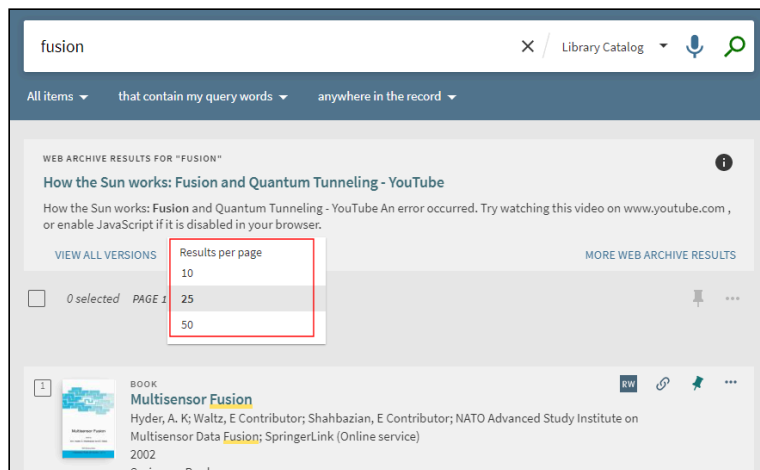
fusion

Library Catalog

All items that contain my query words anywhere in the record

WEB ARCHIVE RESULTS FOR "FUSION"

How the Sun works: Fusion and Quantum Tunneling - YouTube

How the Sun works: Fusion and Quantum Tunneling - YouTube An error occurred. Try watching this video on www.youtube.com , or enable JavaScript if it is disabled in your browser.

VIEW ALL VERSIONS

MORE WEB ARCHIVE RESULTS

Results per page
10
25
50

0 selected PAGE 1

1

BOOK
Multisensor Fusion
Hyder, A. K; Waltz, E Contributor; Shahbazian, E Contributor; NATO Advanced Study Institute on Multisensor Data Fusion; SpringerLink (Online service)
2002
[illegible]

RW

Multisensor Fusion